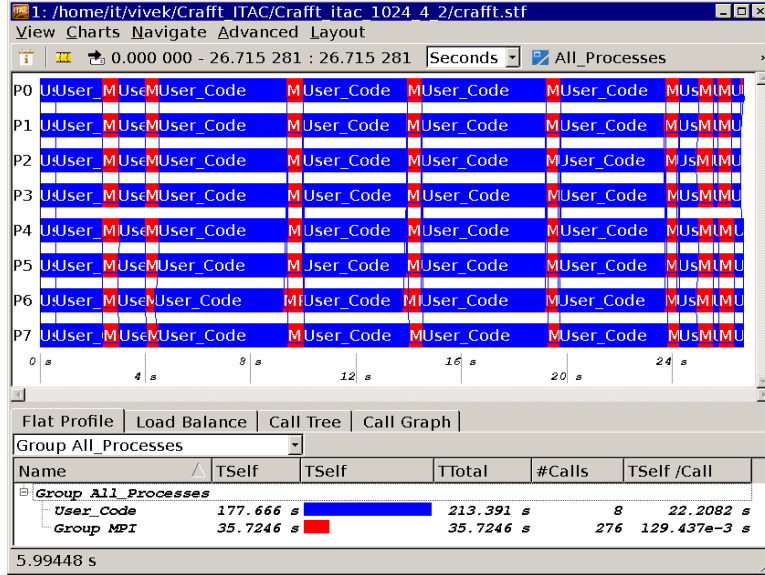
1: /home/it/vivek/Crafft_ITAC/Crafft_itac_1024_4_2/crafft.stf

View Charts Navigate Advanced Layout

0.000 000 - 26.715 281 : 26.715 281 Seconds All_Processes

P0 UUser_ MUseMUser_Code MUser_Code MUser_Code MUser_Code MUsMUMU
P1 UUser_ MUseMUser_Code MUser_Code MUser_Code MUser_Code MUsMUMU
P2 UUser_ MUseMUser_Code MUser_Code MUser_Code MUser_Code MUsMUMU
P3 UUser_ MUseMUser_Code MUser_Code MUser_Code MUser_Code MUsMUMU
P4 UUser_ MUseMUser_Code MUser_Code MUser_Code MUser_Code MUsMUMU
P5 UUser_ MUseMUser_Code MUser_Code MUser_Code MUser_Code MUsMUMU
P6 UUser_ MUseMUser_Code MUser_Code MUser_Code MUser_Code MUsMUMU
P7 UUser_ MUseMUser_Code MUser_Code MUser_Code MUser_Code MUsMUMU

0 s 4 s 8 s 12 s 16 s 20 s 24 s

Flat Profile | Load Balance | Call Tree | Call Graph

Group All_Processes

| Name | TSelf | TSelf | TTotal | #Calls | TSelf /Call |
|---|---|---|---|---|---|
| Group All_Processes | | | | | |
| User_Code | 177.666 s | | 213.391 s | 8 | 22.2082 s |
| Group MPI | 35.7246 s | | 35.7246 s | 276 | 129.437e-3 s |

5.99448 s